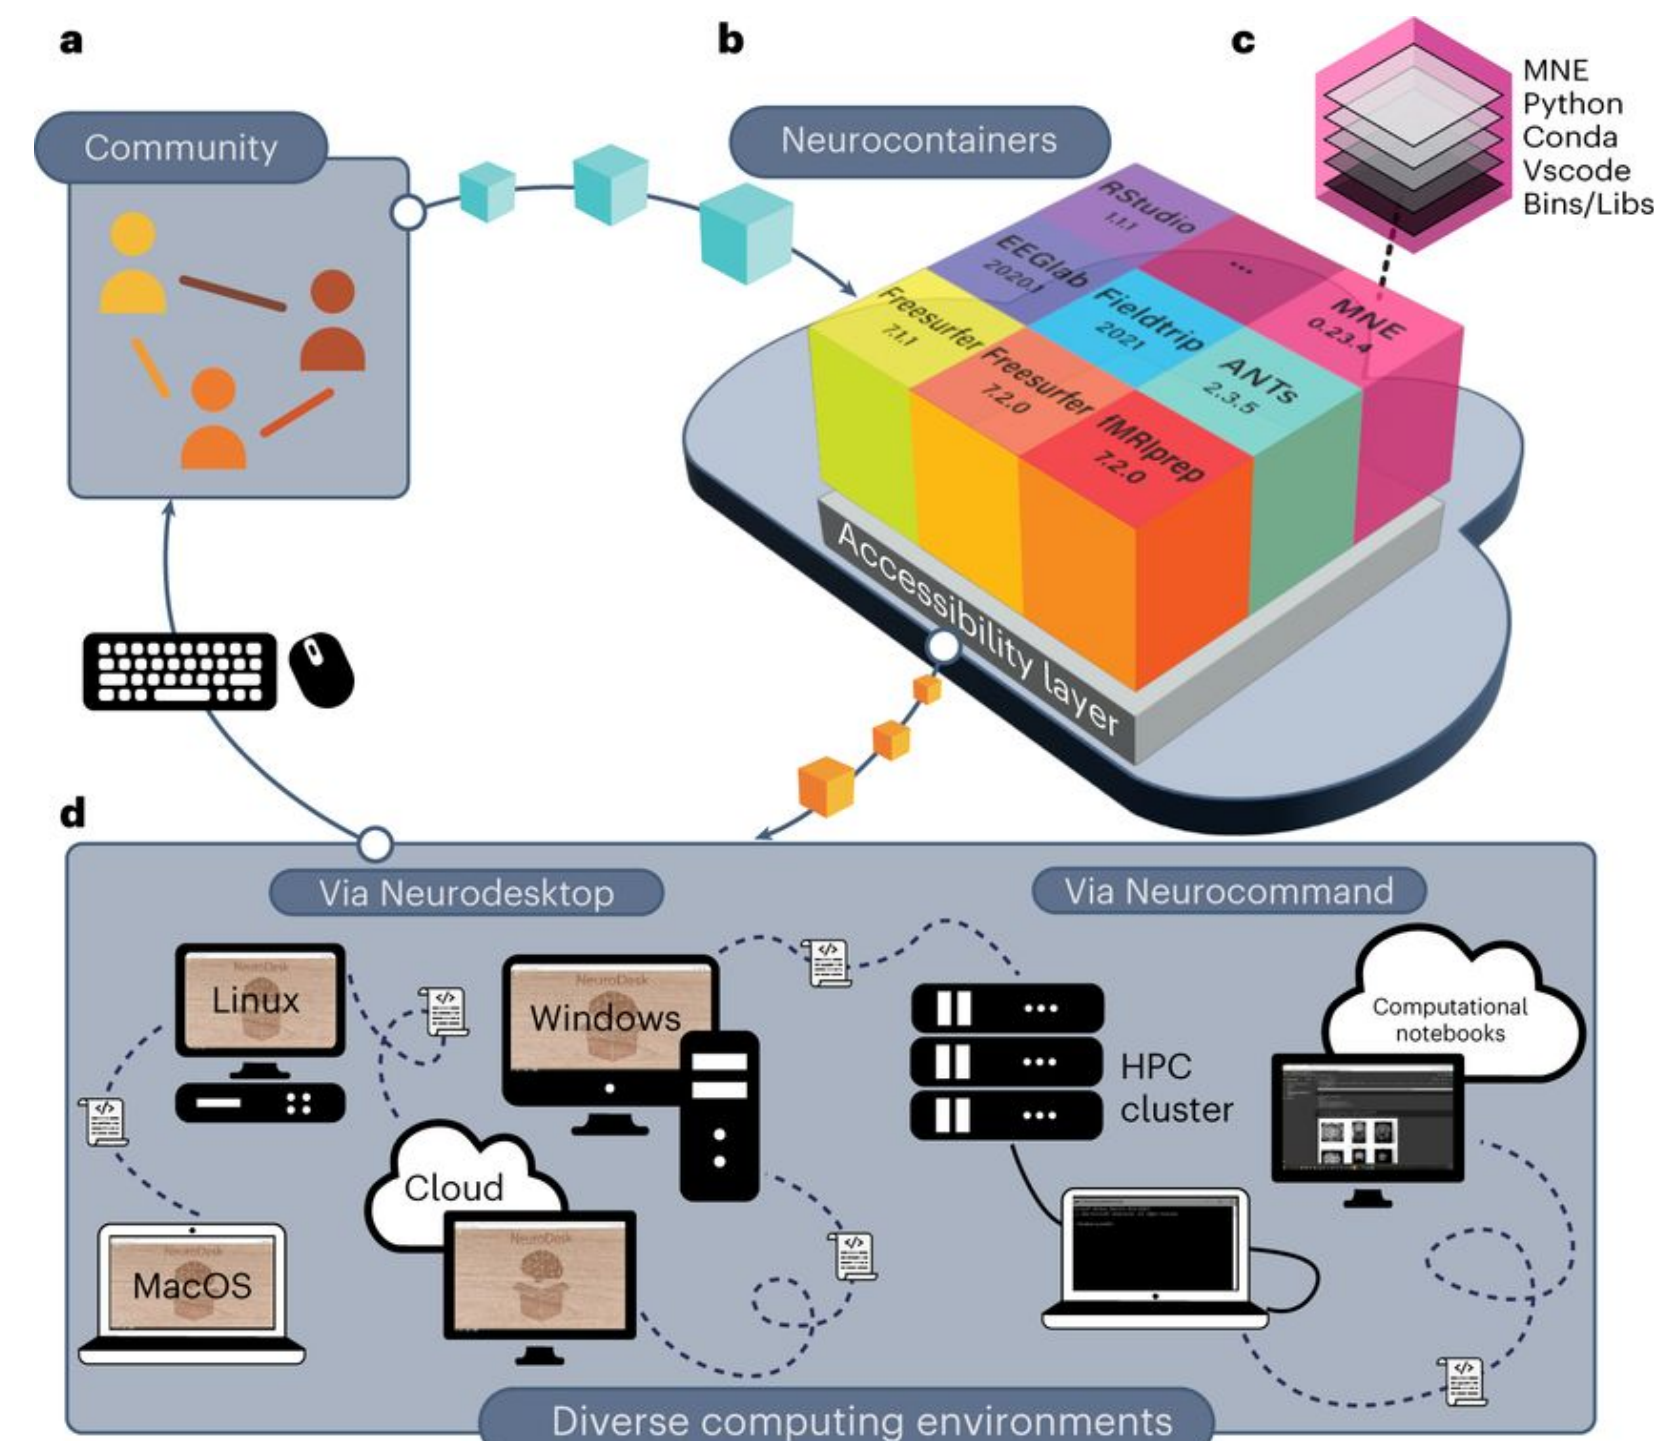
a

Community

b

Neurocontainers

c

MNE
Python
Conda
Vscode
Bins/Libs

RStudio 1.1.1

EEGlab 2020.1

...

Freesurfer 7.1.1

Fieldtrip 2021

MNE 0.23.4

Freesurfer 7.2.0

ANTs 2.3.5

fMRIprep 7.2.0

Accessibility layer

d

Via Neurodesktop

Via Neurocommand

NeuroDesk

Linux

NeuroDesk

Windows

HPC cluster

Computational notebooks

Cloud

NeuroDesk

NeuroDesk

MacOS

Diverse computing environments